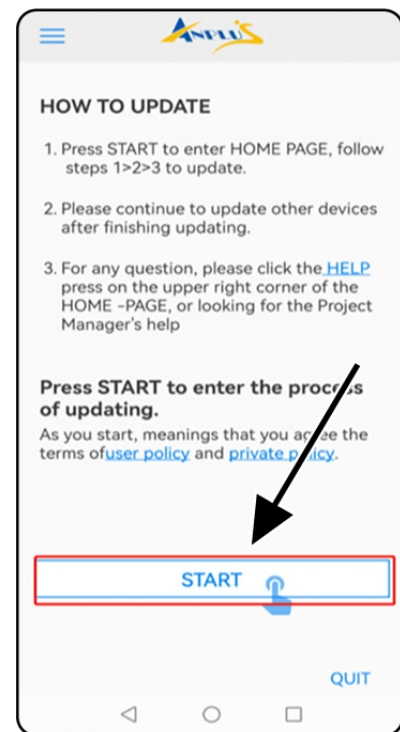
ANPLUS

HOW TO UPDATE

1. Press START to enter HOME PAGE, follow steps 1>2>3 to update.

2. Please continue to update other devices after finishing updating.

3. For any question, please click the HELP press on the upper right corner of the HOME –PAGE, or looking for the Project Manager's help

Press START to enter the process of updating.

As you start, meanings that you agree the terms ofuser policy and private policy.

START

QUIT